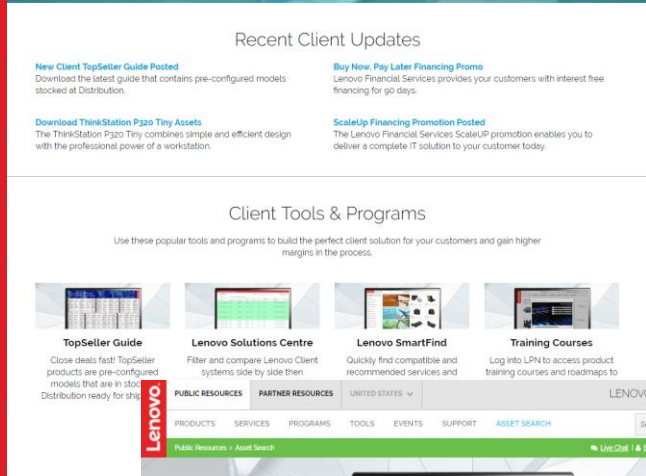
Recent Client Updates

New Client TopSeller Guide Posted
Download the latest guide that contains pre-configured models stocked at Distribution.

Buy Now, Pay Later Financing Promo
Lenovo Financial Services provides your customers with interest free financing for 90 days.

Download ThinkStation P320 Tiny Assets
The ThinkStation P320 Tiny combines simple and efficient design with the professional power of a workstation.

ScaleUp Financing Promotion Posted
The Lenovo Financial Services ScaleUP promotion enables you to deliver a complete IT solution to your customer today.

Client Tools & Programs

Use these popular tools and programs to build the perfect client solution for your customers and gain higher margins in the process.

TopSeller Guide
Close deals fast! TopSeller products are pre-configured models that are in stoc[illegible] Distribution ready for ship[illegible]

Lenovo Solutions Centre
Filter and compare Lenovo Client systems side by side then

Lenovo SmartFind
Quickly find compatible and recommended services and

Training Courses
Log into LPN to access product training courses and roadmaps to

Lenovo
PUBLIC RESOURCES PARTNER RESOURCES UNITED STATES
LENOVO
PRODUCTS SERVICES PROGRAMS TOOLS EVENTS SUPPORT ASSET SEARCH
Public Resources > Asset Search
Live Chat